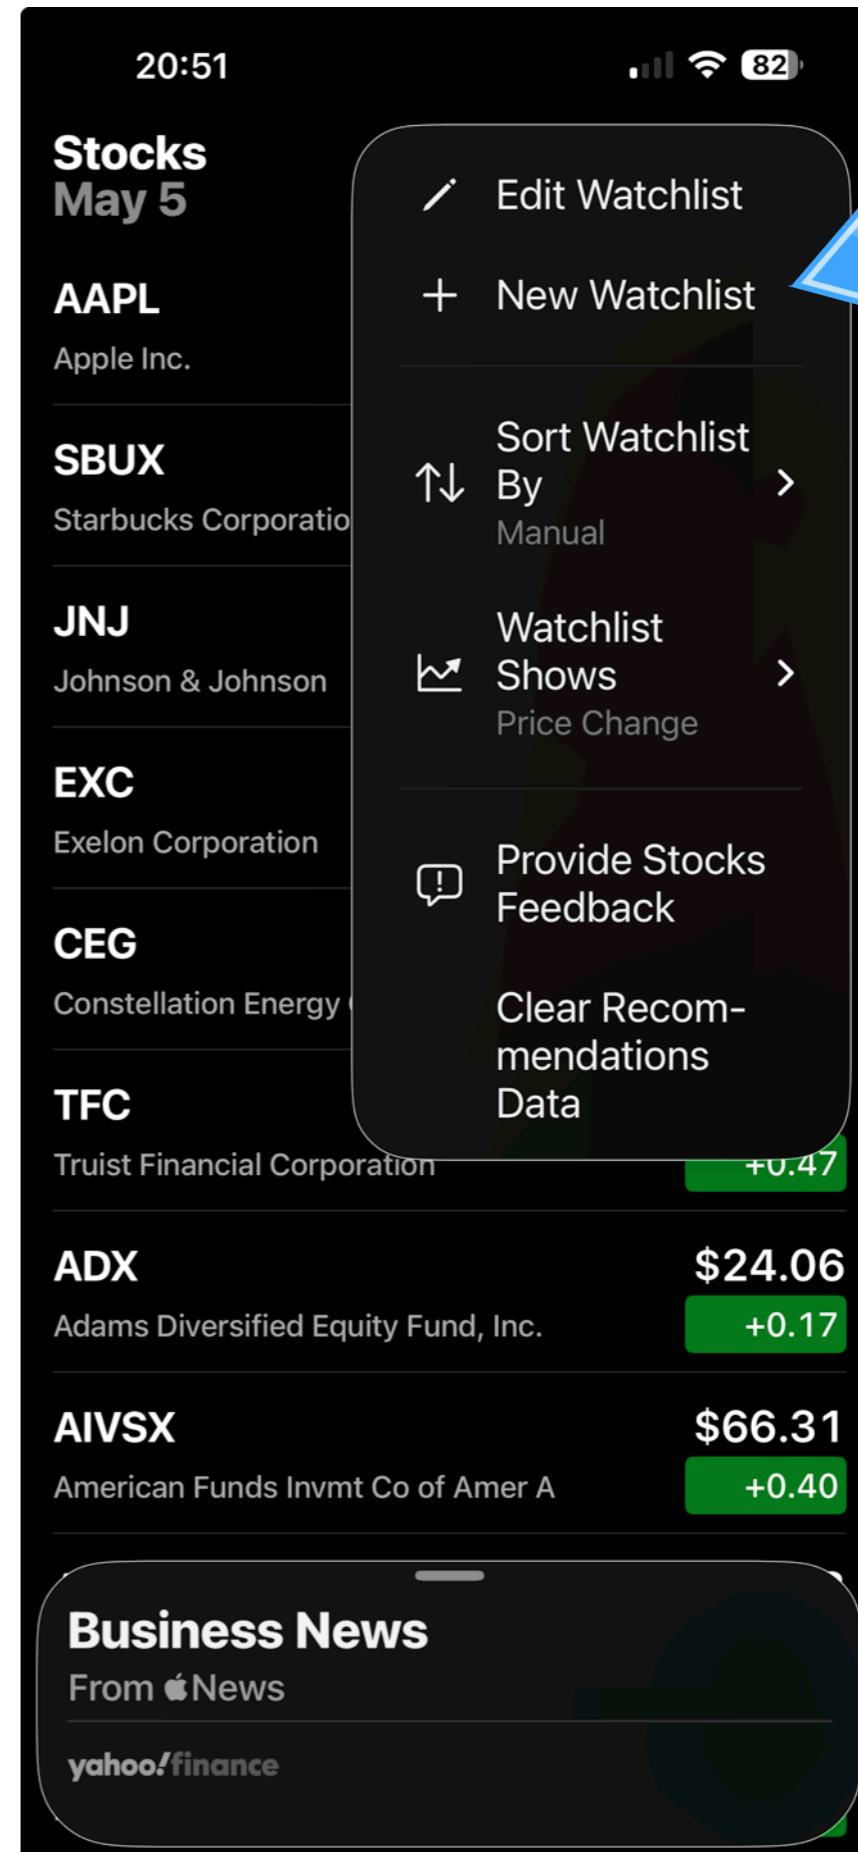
20:51

82

Stocks
May 5

AAPL
Apple Inc.

SBUX
Starbucks Corporatio

JNJ
Johnson & Johnson

EXC
Exelon Corporation

CEG
Constellation Energy

TFC
Truist Financial Corporation

Edit Watchlist

New Watchlist

Sort Watchlist By
Manual

Watchlist Shows
Price Change

Provide Stocks Feedback

Clear Recommendations Data

+0.47

ADX
Adams Diversified Equity Fund, Inc.
$24.06
+0.17

AIVSX
American Funds Invmt Co of Amer A
$66.31
+0.40

Business News
From News

yahoo!finance